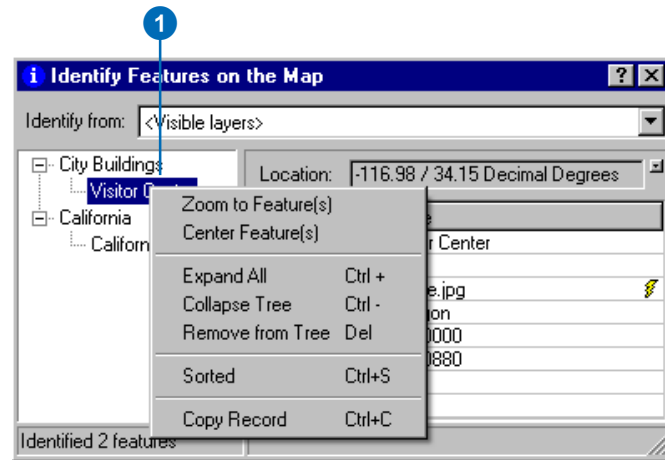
1

Identify Features on the Map

Identify from: <Visible layers>

City Buildings
Visitor C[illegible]
California
Californ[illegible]

Location: -116.98 / 34.15 Decimal Degrees

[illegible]e
r Center
e.jpg
on
0000
0880

Zoom to Feature(s)
Center Feature(s)
Expand All Ctrl +
Collapse Tree Ctrl -
Remove from Tree Del
Sorted Ctrl+S
Copy Record Ctrl+C

Identified 2 features